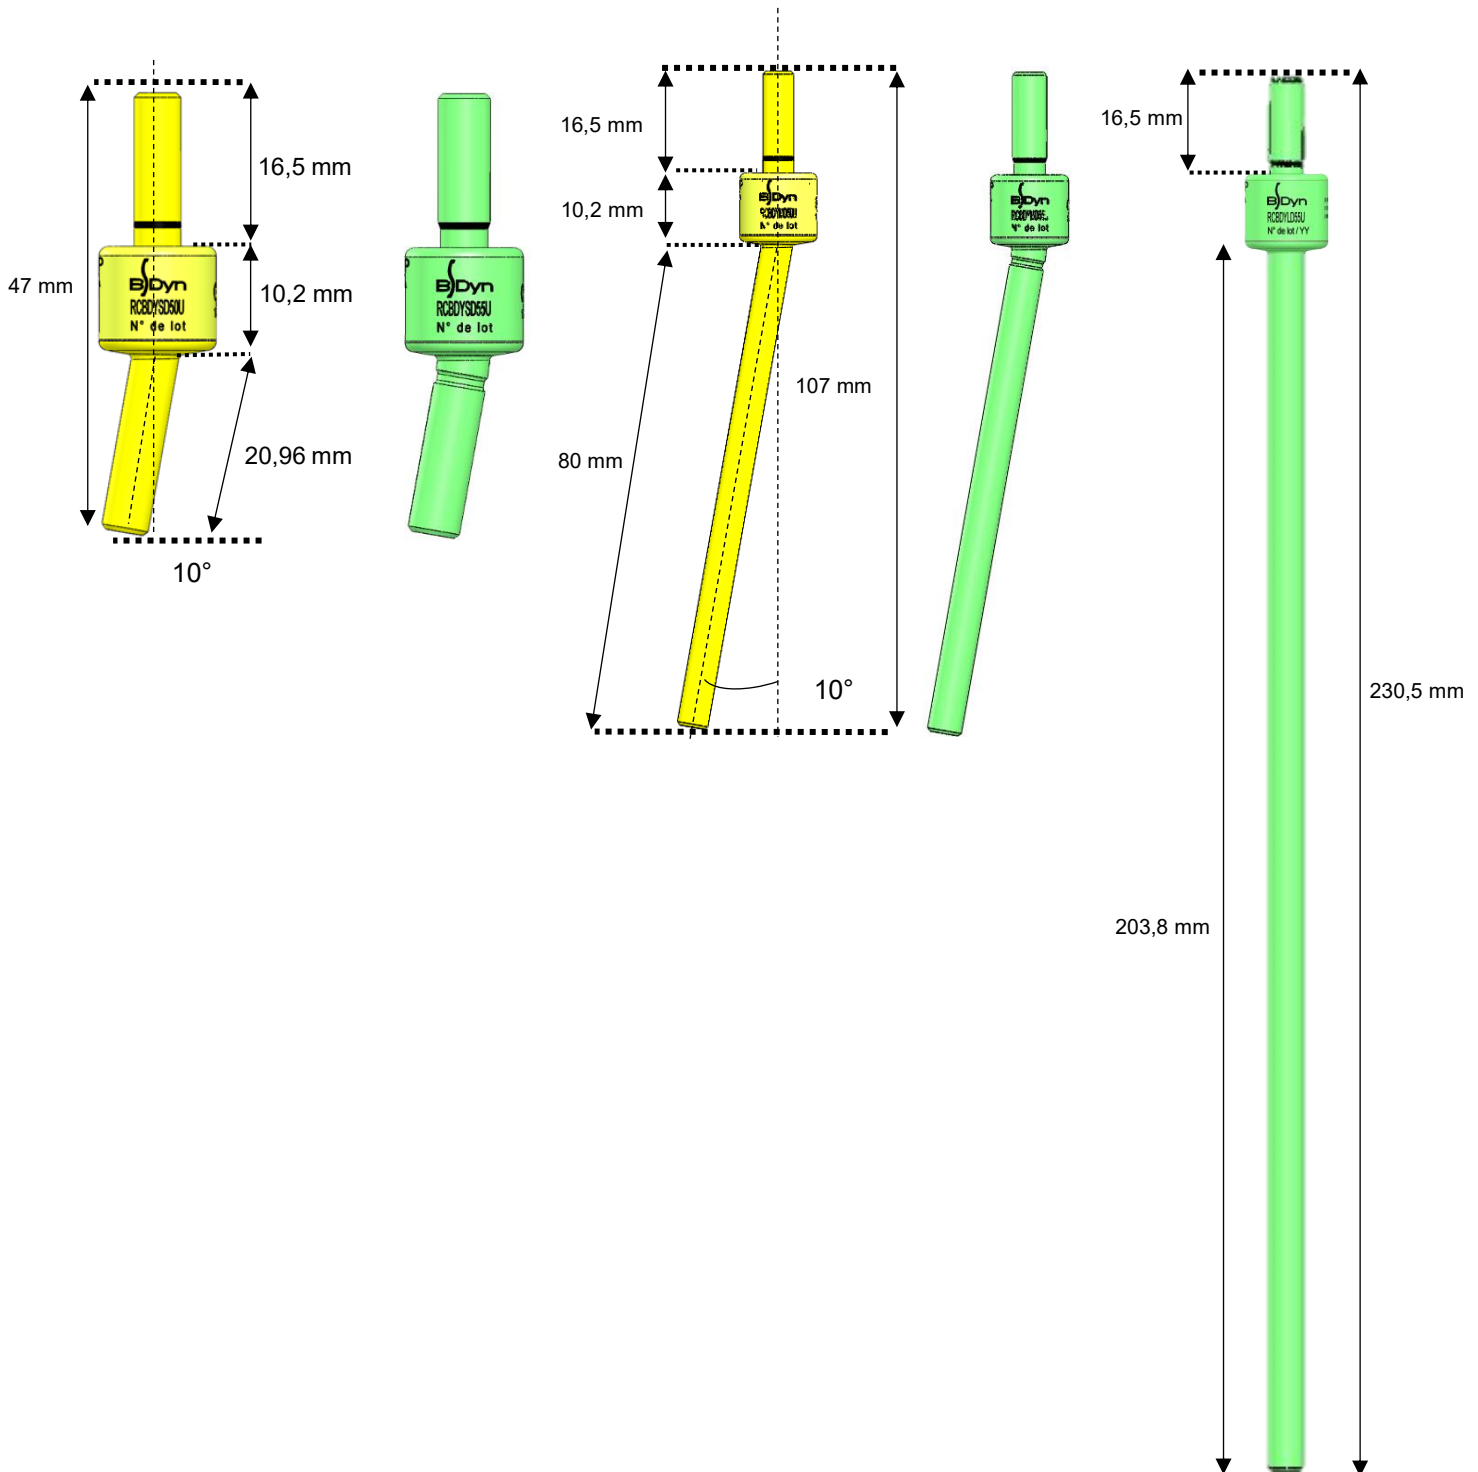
16,5 mm

47 mm

10,2 mm

20,96 mm

10°

BSDyn
RCBDYSD60U
N° de lot

BSDyn
RCBDYSD55U
N° de lot

16,5 mm

10,2 mm

BSDyn
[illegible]
N° de lot

107 mm

80 mm

10°

BSDyn
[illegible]
N° de lot

16,5 mm

BSDyn
RCBDYLD55U
N° de lot / YY

230,5 mm

203,8 mm